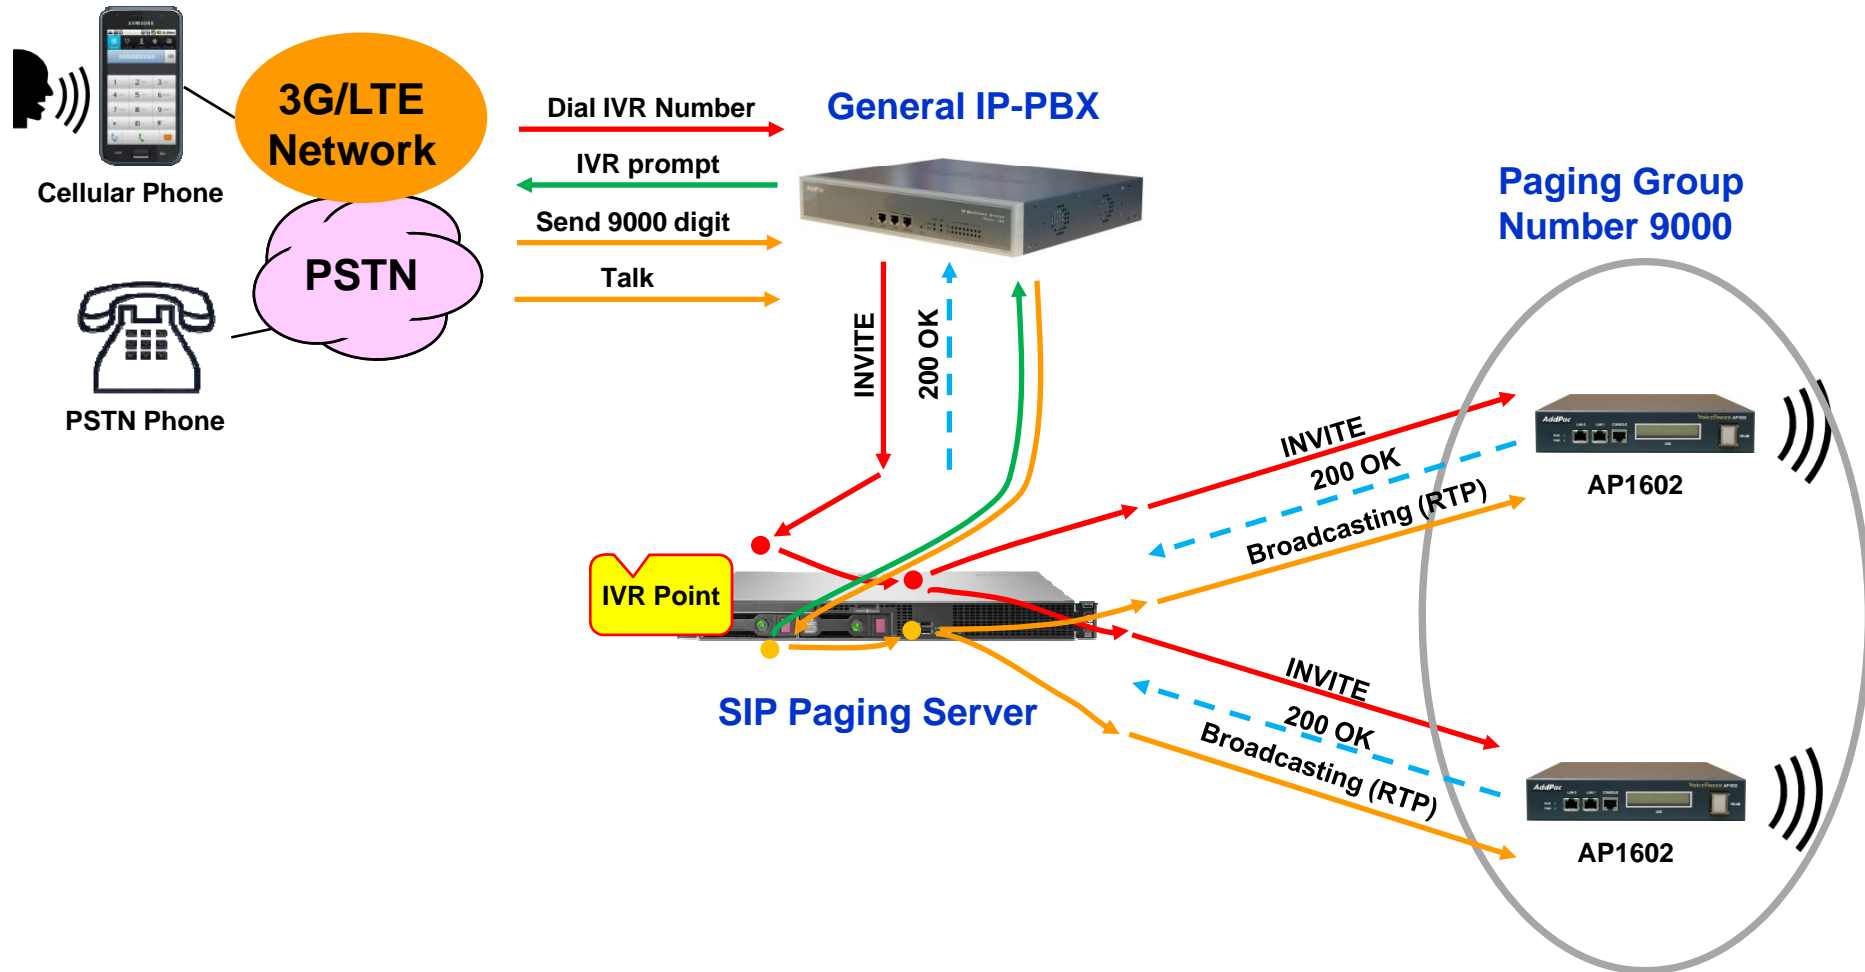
3G/LTE Network

Cellular Phone

PSTN

PSTN Phone

Dial IVR Number

IVR prompt

Send 9000 digit

Talk

General IP-PBX

Paging Group Number 9000

INVITE

200 OK

IVR Point

SIP Paging Server

INVITE

200 OK

Broadcasting (RTP)

AP1602

INVITE

200 OK

Broadcasting (RTP)

AP1602